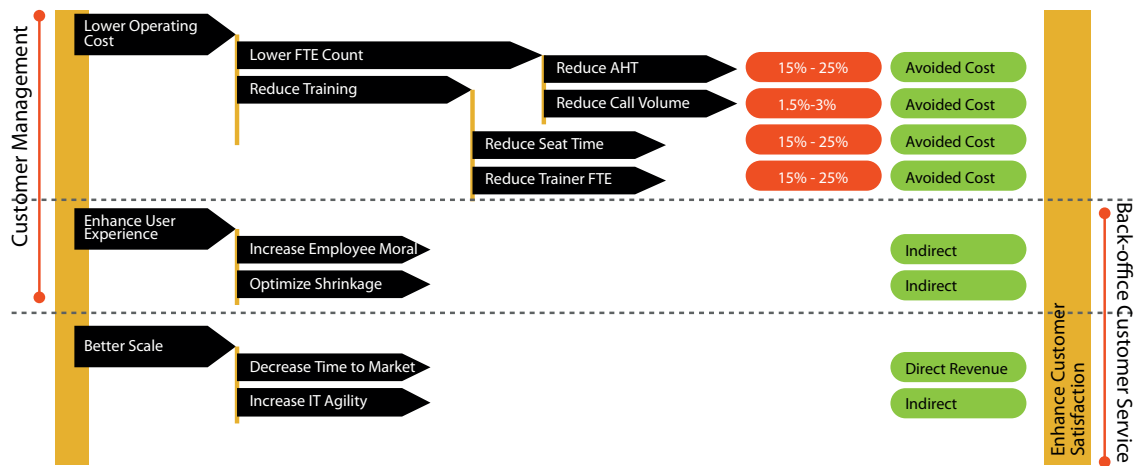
Customer Management

Lower Operating Cost

Lower FTE Count

Reduce AHT

15% - 25%

Avoided Cost

Reduce Training

Reduce Call Volume

1.5%-3%

Avoided Cost

Reduce Seat Time

15% - 25%

Avoided Cost

Reduce Trainer FTE

15% - 25%

Avoided Cost

Enhance User Experience

Increase Employee Moral

Indirect

Optimize Shrinkage

Indirect

Better Scale

Decrease Time to Market

Direct Revenue

Increase IT Agility

Indirect

Enhance Customer Satisfaction

Back-office Customer Service